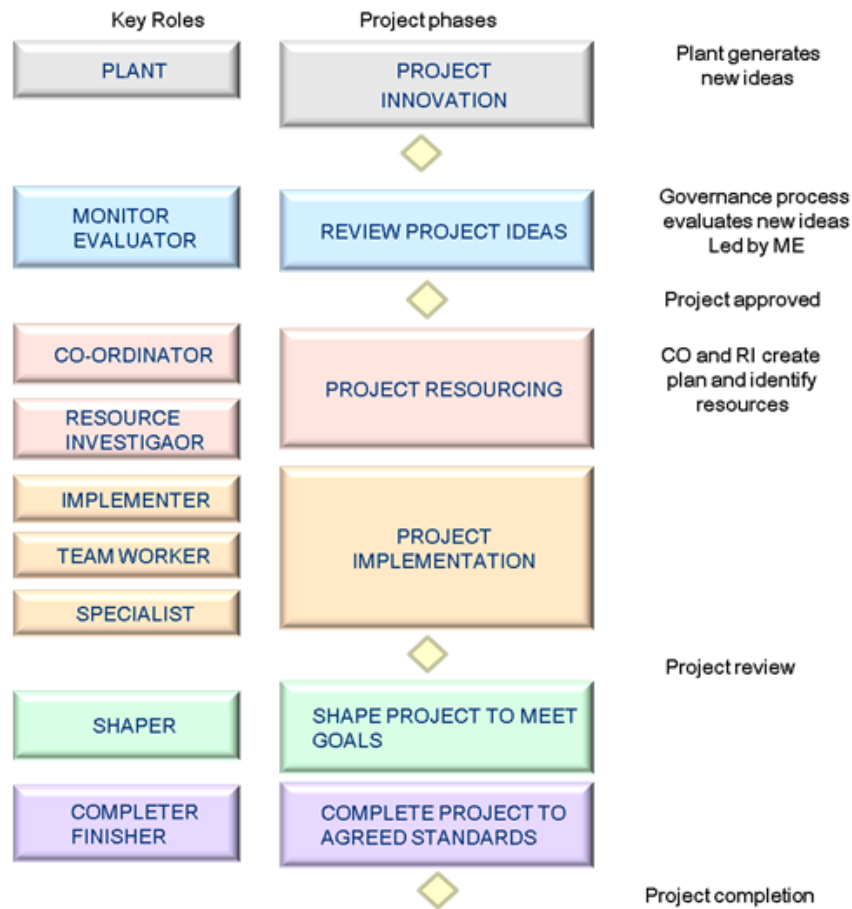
Key Roles

Project phases

PLANT

PROJECT INNOVATION

Plant generates new ideas

MONITOR EVALUATOR

REVIEW PROJECT IDEAS

Governance process evaluates new ideas Led by ME

Project approved

CO-ORDINATOR

RESOURCE INVESTIGAOR

PROJECT RESOURCING

CO and RI create plan and identify resources

IMPLEMENTER

TEAM WORKER

SPECIALIST

PROJECT IMPLEMENTATION

Project review

SHAPER

SHAPE PROJECT TO MEET GOALS

COMPLETER FINISHER

COMPLETE PROJECT TO AGREED STANDARDS

Project completion